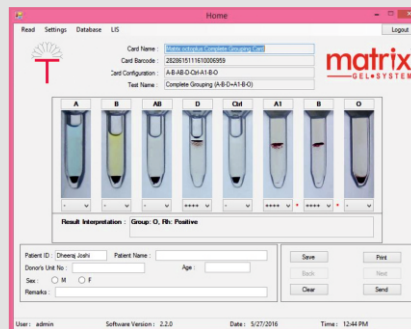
Home

Read Settings Database LIS

Logout

Card Name : Matrix cellsplus Complete Grouping Card
Card Barcode : 282861511610006959
Card Configuration : A-B-AB-D-Ctrl-A1-B-O
Test Name : Complete Grouping (A-B-D+A1-B-O)

matrix
GEL SYSTEM

| A | B | AB | D | Ctrl | A1 | B | O |
|---|---|---|---|---|---|---|---|
| - | - | - | ++++ | - | ++++ | ++++ | - |

Result Interpretation : Group: O, Rh: Positive

Patient ID : Dheeraj Joshi Patient Name :
Donor's Unit No : Age :
Sex : M F
Remarks :

Save Print
Back Next
Clear Send

User : admin Software Version : 2.2.0 Date : 5/27/2016 Time : 12:44 PM